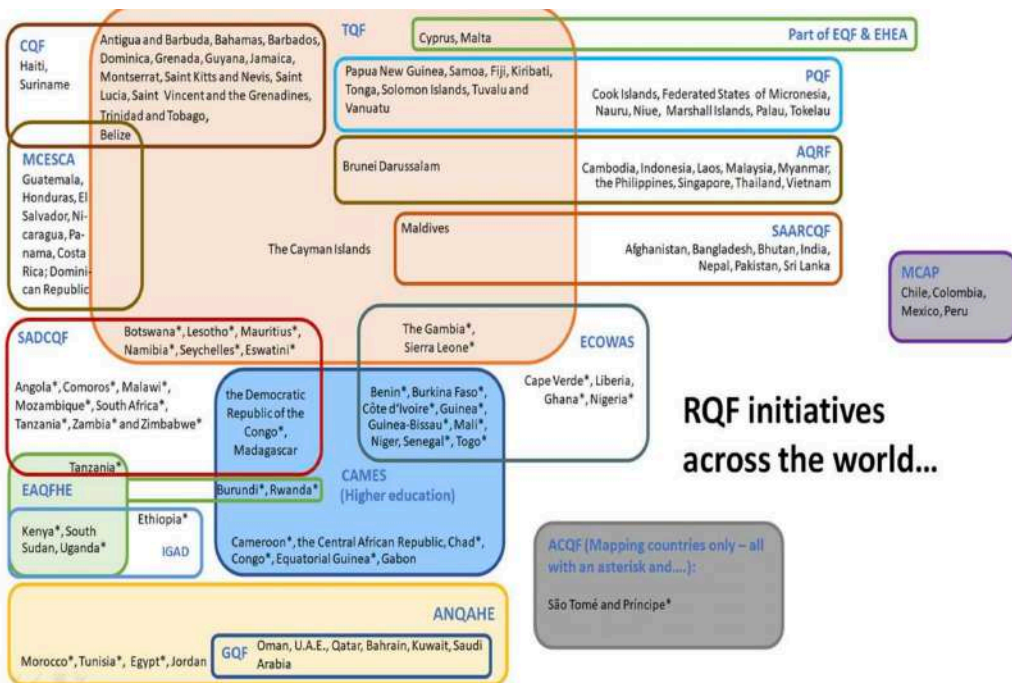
CQF
Haiti, Suriname

Antigua and Barbuda, Bahamas, Barbados, Dominica, Grenada, Guyana, Jamaica, Montserrat, Saint Kitts and Nevis, Saint Lucia, Saint Vincent and the Grenadines, Trinidad and Tobago, Belize

TQF

Cyprus, Malta

Part of EQF & EHEA

Papua New Guinea, Samoa, Fiji, Kiribati, Tonga, Solomon Islands, Tuvalu and Vanuatu

PQF
Cook Islands, Federated States of Micronesia, Nauru, Niue, Marshall Islands, Palau, Tokelau

MCESCA
Guatemala, Honduras, El Salvador, Nicaragua, Panama, Costa Rica; Dominican Republic

Brunei Darussalam

AQRF
Cambodia, Indonesia, Laos, Malaysia, Myanmar, the Philippines, Singapore, Thailand, Vietnam

Maldives

SAARCQF
Afghanistan, Bangladesh, Bhutan, India, Nepal, Pakistan, Sri Lanka

The Cayman Islands

MCAP
Chile, Colombia, Mexico, Peru

SADCQF

Botswana*, Lesotho*, Mauritius*, Namibia*, Seychelles*, Eswatini*

The Gambia*, Sierra Leone*

ECOWAS

Angola*, Comoros*, Malawi*, Mozambique*, South Africa*, Tanzania*, Zambia* and Zimbabwe*

the Democratic Republic of the Congo*, Madagascar

Benin*, Burkina Faso*, Côte d'Ivoire*, Guinea*, Guinea-Bissau*, Mali*, Niger, Senegal*, Togo*

Cape Verde*, Liberia, Ghana*, Nigeria*

RQF initiatives across the world...

Tanzania*

EAQFHE

Burundi*, Rwanda*

CAMES (Higher education)

Kenya*, South Sudan, Uganda*

Ethiopia*

IGAD

Cameroon*, the Central African Republic, Chad*, Congo*, Equatorial Guinea*, Gabon

ACQF (Mapping countries only – all with an asterisk and....):

São Tomé and Príncipe*

ANQAHE

Morocco*, Tunisia*, Egypt*, Jordan

GQF
Oman, U.A.E., Qatar, Bahrain, Kuwait, Saudi Arabia